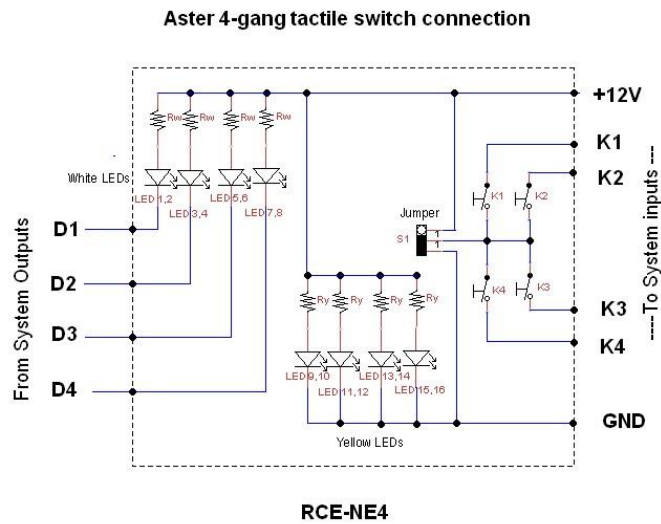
Aster 4-gang tactile switch connection

Rw Rw Rw Rw

White LEDs

LED 1,2
LED 3,4
LED 5,6
LED 7,8

From System Outputs

D1
D2
D3
D4

+12V
K1
K2
K3
K4
GND

---To System inputs ---

Jumper
S1

K1 K2 K4 K3

Ry Ry Ry Ry

LED 9,10
LED 11,12
LED 13,14
LED 15,16

Yellow LEDs

RCE-NE4